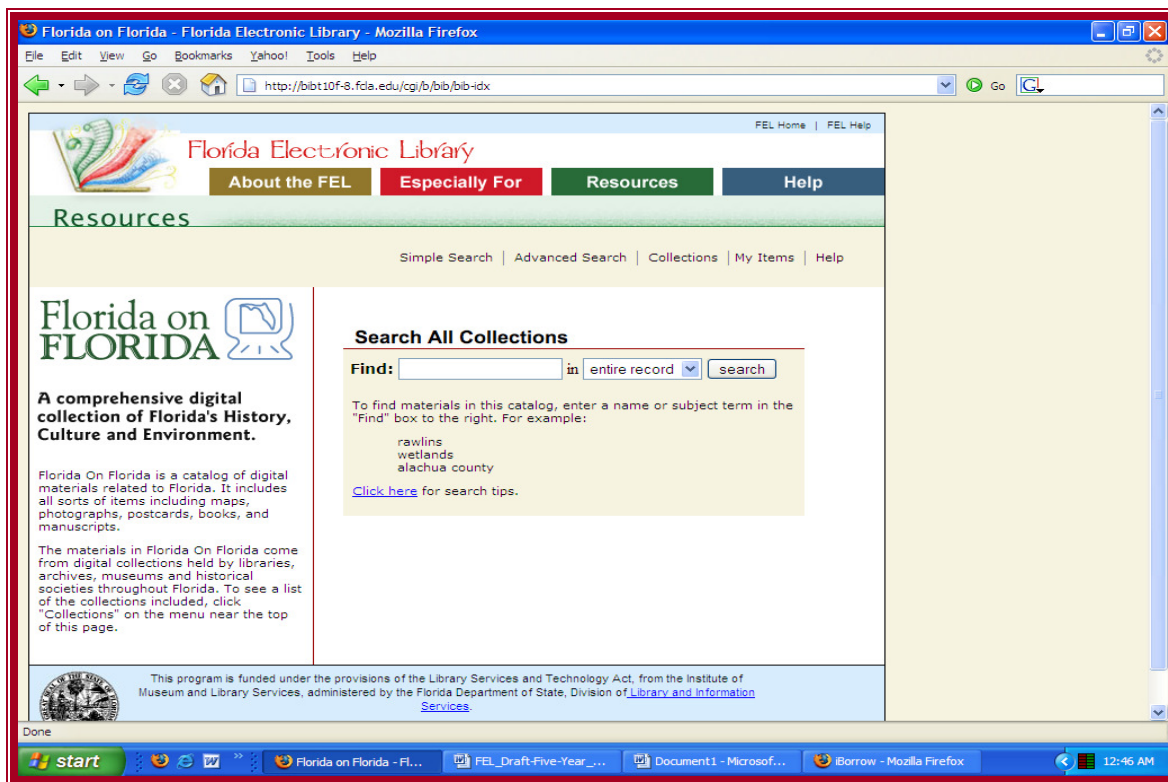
Florida on Florida - Florida Electronic Library - Mozilla Firefox

File Edit View Go Bookmarks Yahoo! Tools Help

http://bibt10f-8.fcla.edu/cgi/b/bib/bib-idx

Go

FEL Home | FEL Help

Florida Electronic Library

About the FEL Especially For Resources Help

Resources

Simple Search | Advanced Search | Collections | My Items | Help

Florida on FLORIDA

A comprehensive digital collection of Florida's History, Culture and Environment.

Florida On Florida is a catalog of digital materials related to Florida. It includes all sorts of items including maps, photographs, postcards, books, and manuscripts.

The materials in Florida On Florida come from digital collections held by libraries, archives, museums and historical societies throughout Florida. To see a list of the collections included, click "Collections" on the menu near the top of this page.

Search All Collections

Find: in entire record search

To find materials in this catalog, enter a name or subject term in the "Find" box to the right. For example:

rawlins
wetlands
alachua county

Click here for search tips.

This program is funded under the provisions of the Library Services and Technology Act, from the Institute of Museum and Library Services, administered by the Florida Department of State, Division of Library and Information Services.

Done

start Florida on Florida - Fl... FEL_Draft-Five-Year_... Document1 - Microsof... iBorrow - Mozilla Firefox 12:46 AM